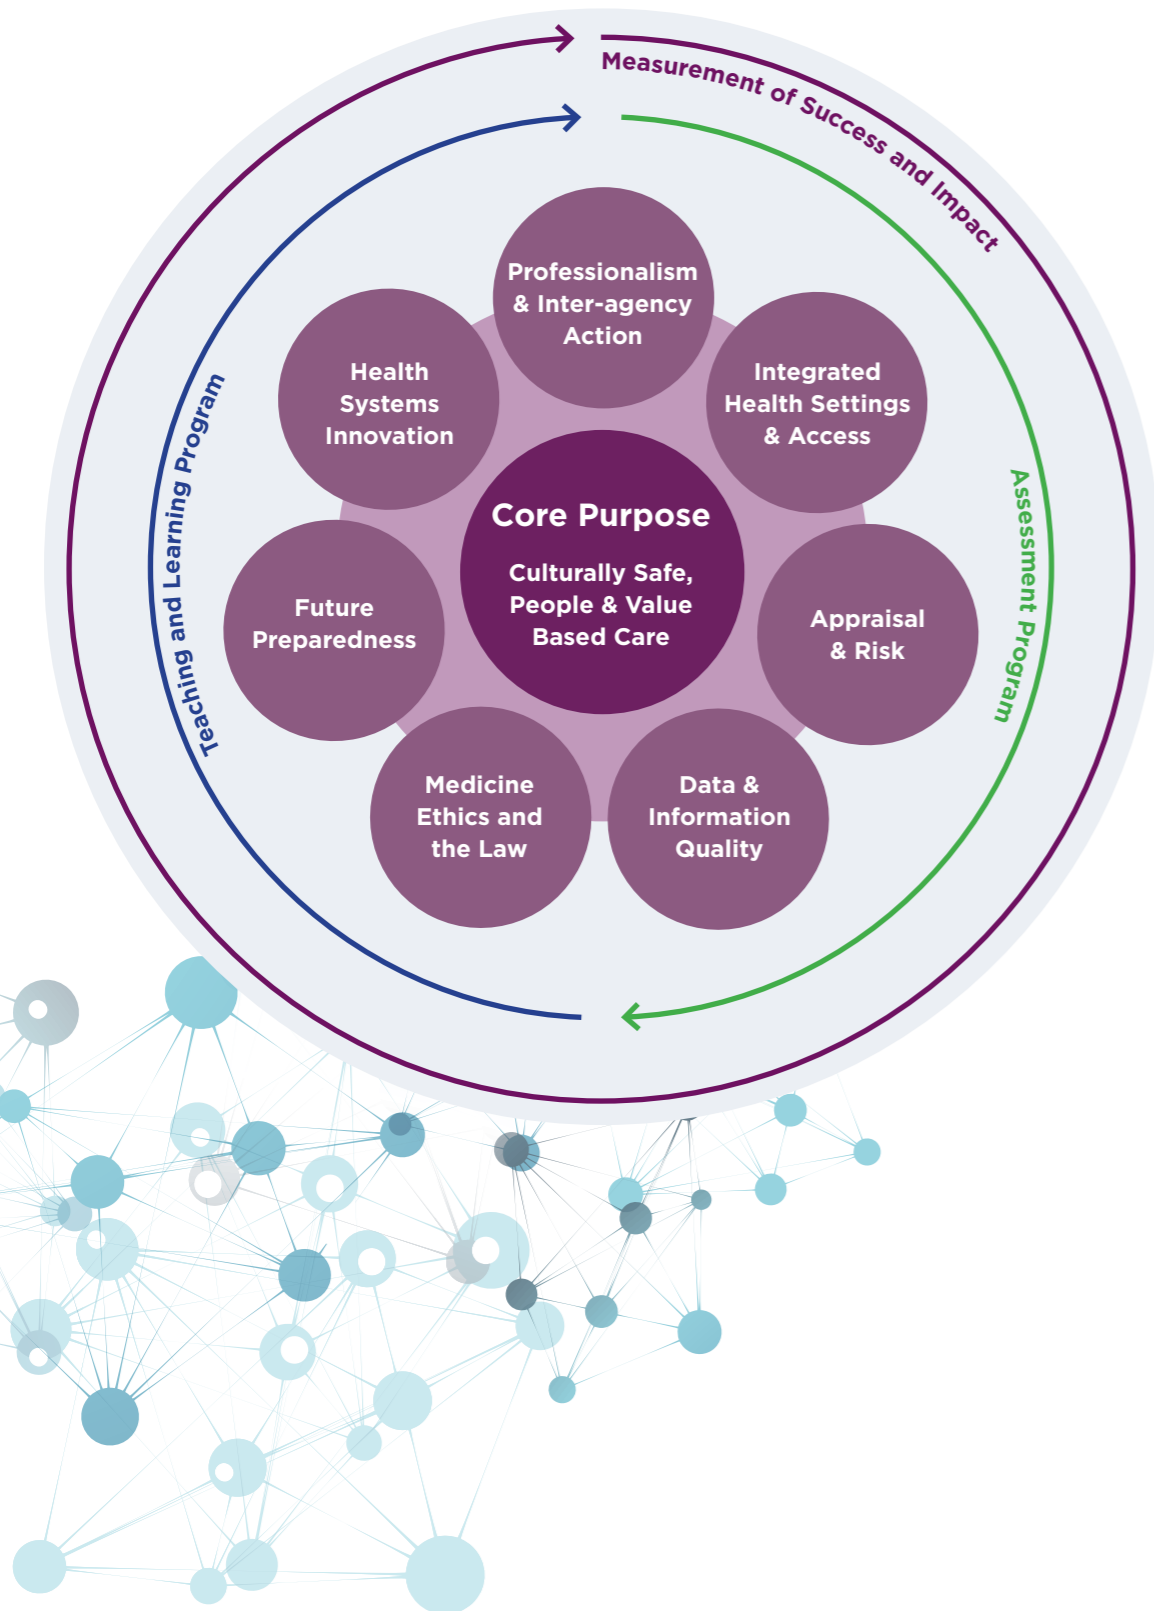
Measurement of Success and Impact

Teaching and Learning Program

Assessment Program

Professionalism & Inter-agency Action

Health Systems Innovation

Integrated Health Settings & Access

Core Purpose

Culturally Safe, People & Value Based Care

Future Preparedness

Appraisal & Risk

Medicine Ethics and the Law

Data & Information Quality